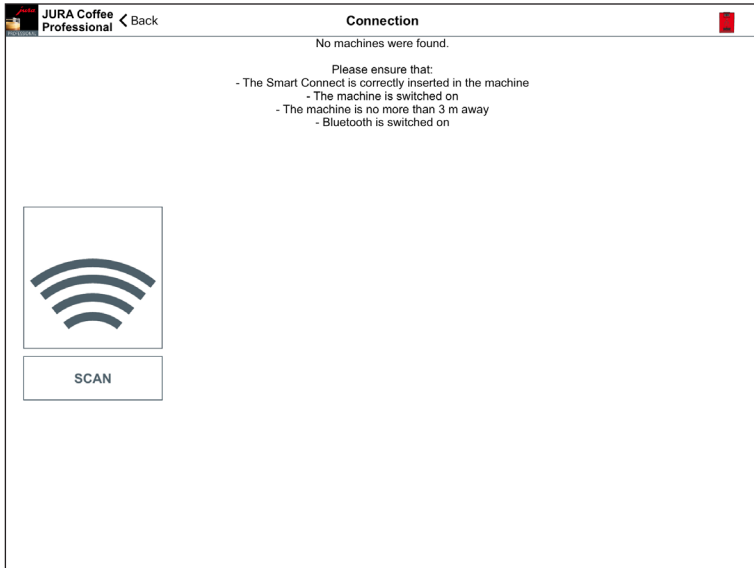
JURA Coffee Professional
Back
Connection

No machines were found.

Please ensure that:
- The Smart Connect is correctly inserted in the machine
- The machine is switched on
- The machine is no more than 3 m away
- Bluetooth is switched on

SCAN